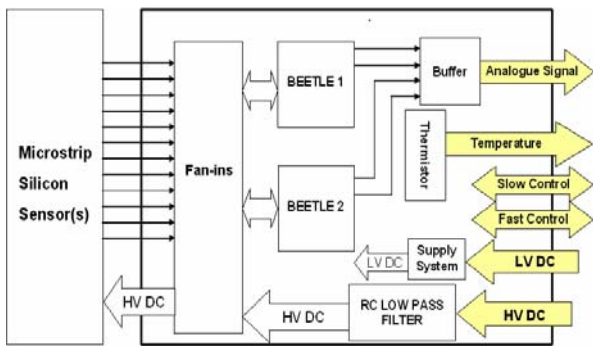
Microstrip
Silicon
Sensor(s)

Fan-ins

BEETLE 1

BEETLE 2

Buffer

Analogue Signal

Thermistor

Temperature

Slow Control

Fast Control

Supply System

LV DC

LV DC

HV DC

RC LOW PASS FILTER

HV DC

HV DC